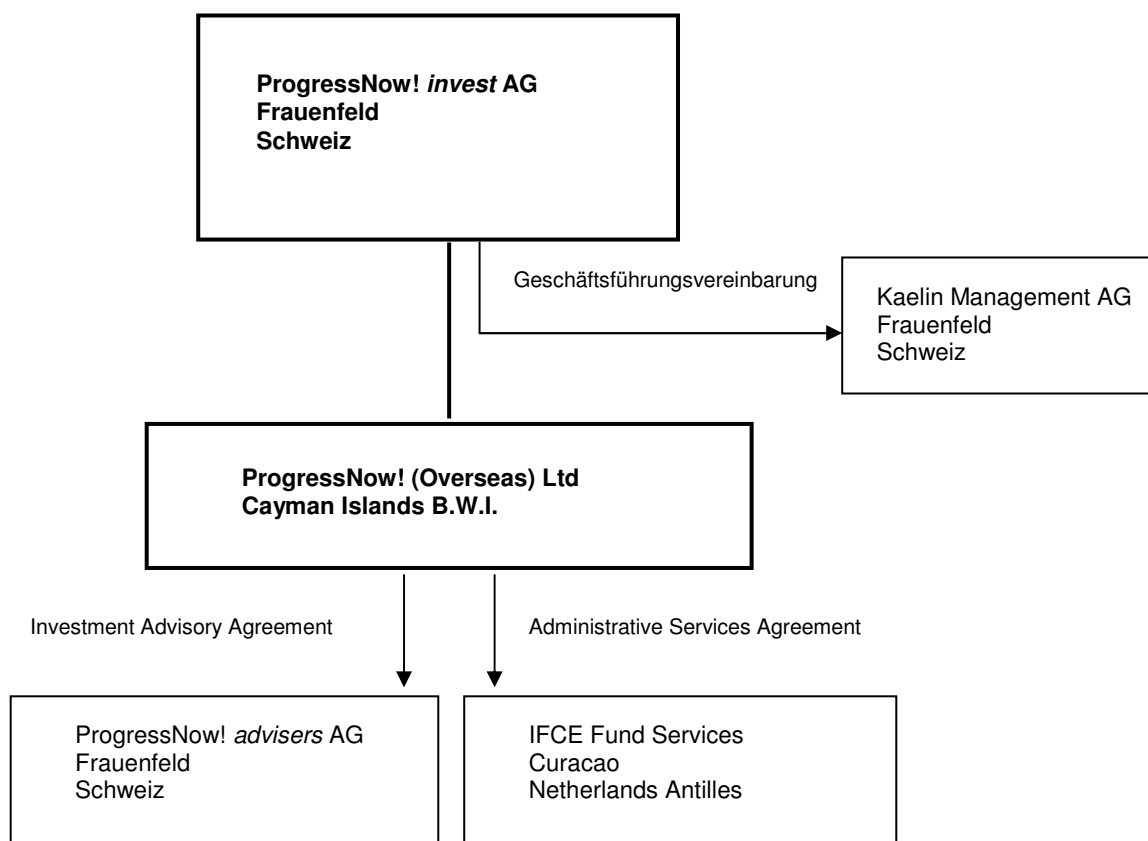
ProgressNow! *invest* AG
Frauenfeld
Schweiz

Geschäftsführungsvereinbarung

Kaelin Management AG
Frauenfeld
Schweiz

ProgressNow! (Overseas) Ltd
Cayman Islands B.W.I.

Investment Advisory Agreement

Administrative Services Agreement

ProgressNow! *advisers* AG
Frauenfeld
Schweiz

IFCE Fund Services
Curacao
Netherlands Antilles